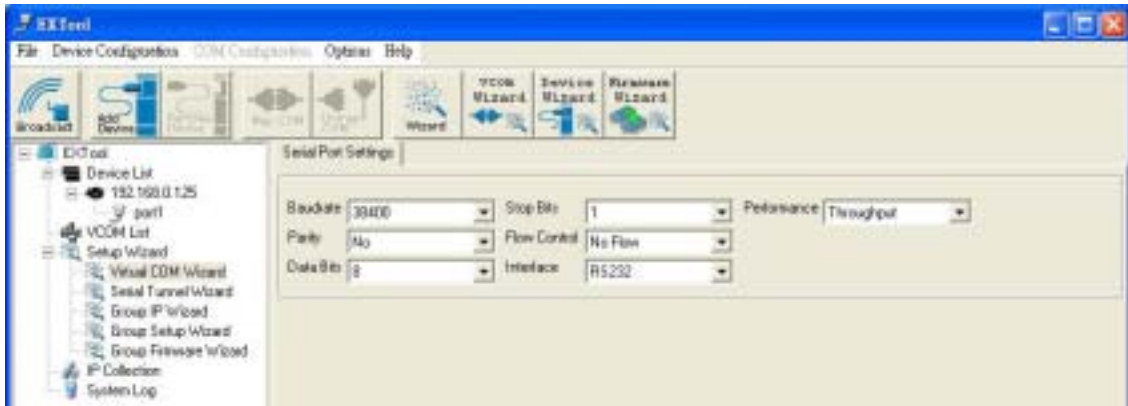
EXTool
File Device Configuration COM Configuration Options Help
Broadcast
Add Device
Remove Device
Map COM
Unmap COM
Wizard
VCOM Wizard
Device Wizard
Firmware Wizard
EXTool
Device List
192.168.0.125
port1
VCOM List
Setup Wizard
Virtual COM Wizard
Serial Tunnel Wizard
Group IP Wizard
Group Setup Wizard
Group Firmware Wizard
IP Collection
System Log
Serial Port Settings
Baudrate 38400
Stop Bits 1
Performance Throughput
Parity No
Flow Control No Flow
Data Bits 8
Interface RS232